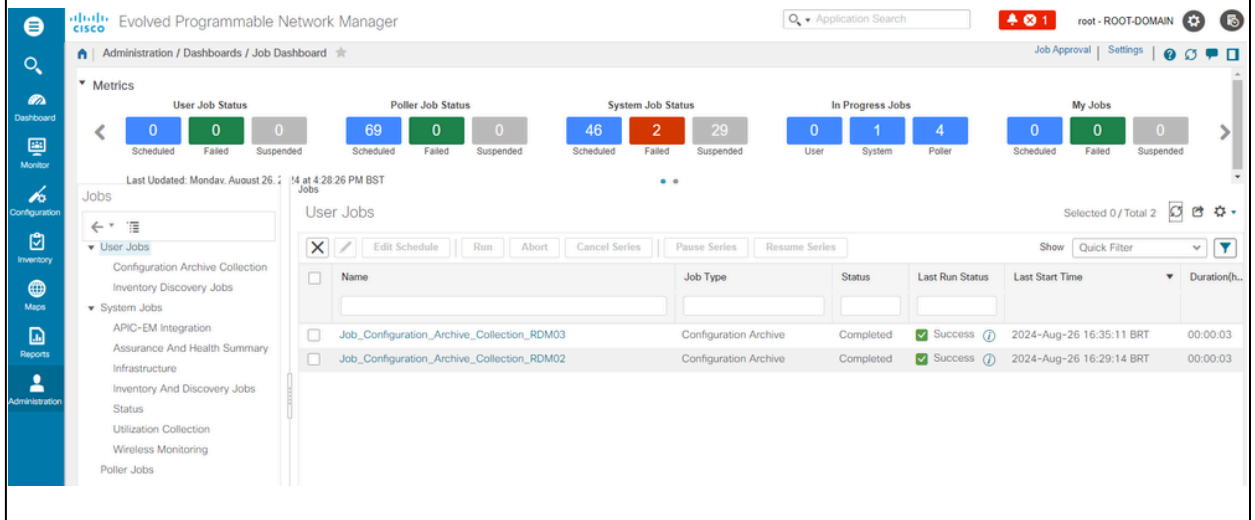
cisco Evolved Programmable Network Manager

Application Search

1

root - ROOT-DOMAIN

Dashboard

Monitor

Configuration

Inventory

Maps

Reports

Administration

Administration / Dashboards / Job Dashboard

Job Approval | Settings

Metrics

User Job Status

0 Scheduled 0 Failed 0 Suspended

Poller Job Status

69 Scheduled 0 Failed 0 Suspended

System Job Status

46 Scheduled 2 Failed 29 Suspended

In Progress Jobs

0 User 1 System 4 Poller

My Jobs

0 Scheduled 0 Failed 0 Suspended

Last Updated: Monday, August 26, 2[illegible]4 at 4:28:26 PM BST

Jobs

User Jobs

Configuration Archive Collection

Inventory Discovery Jobs

System Jobs

APIC-EM Integration

Assurance And Health Summary

Infrastructure

Inventory And Discovery Jobs

Status

Utilization Collection

Wireless Monitoring

Poller Jobs

Jobs

User Jobs

Selected 0 / Total 2

Edit Schedule Run Abort Cancel Series Pause Series Resume Series

Show Quick Filter

| Name | Job Type | Status | Last Run Status | Last Start Time | Duration(h... |
|---|---|---|---|---|---|
| Job_Configuration_Archive_Collection_RDM03 | Configuration Archive | Completed | Success | 2024-Aug-26 16:35:11 BRT | 00:00:03 |
| Job_Configuration_Archive_Collection_RDM02 | Configuration Archive | Completed | Success | 2024-Aug-26 16:29:14 BRT | 00:00:03 |